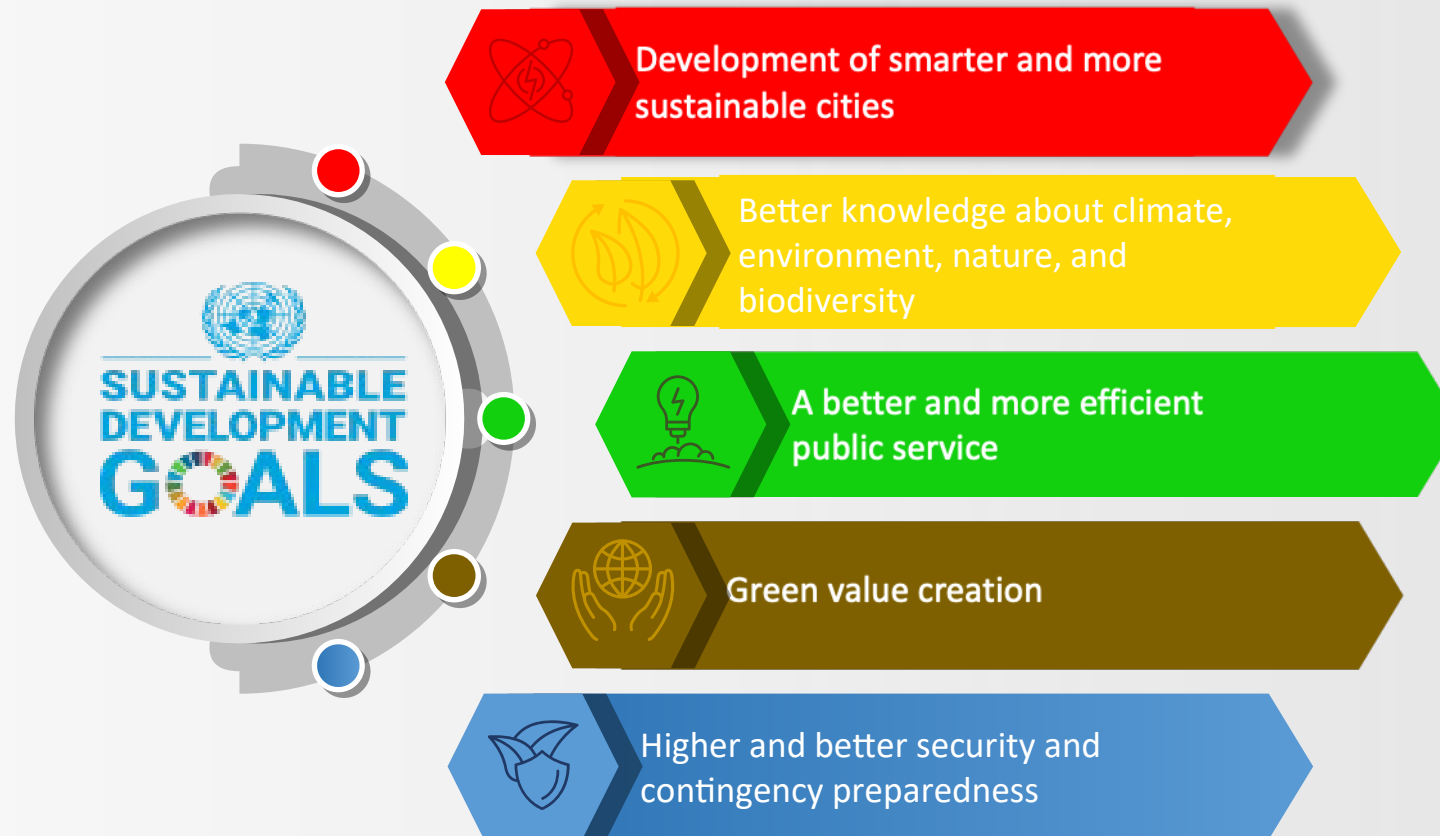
SUSTAINABLE DEVELOPMENT GOALS

Development of smarter and more sustainable cities

Better knowledge about climate, environment, nature, and biodiversity

A better and more efficient public service

Green value creation

Higher and better security and contingency preparedness